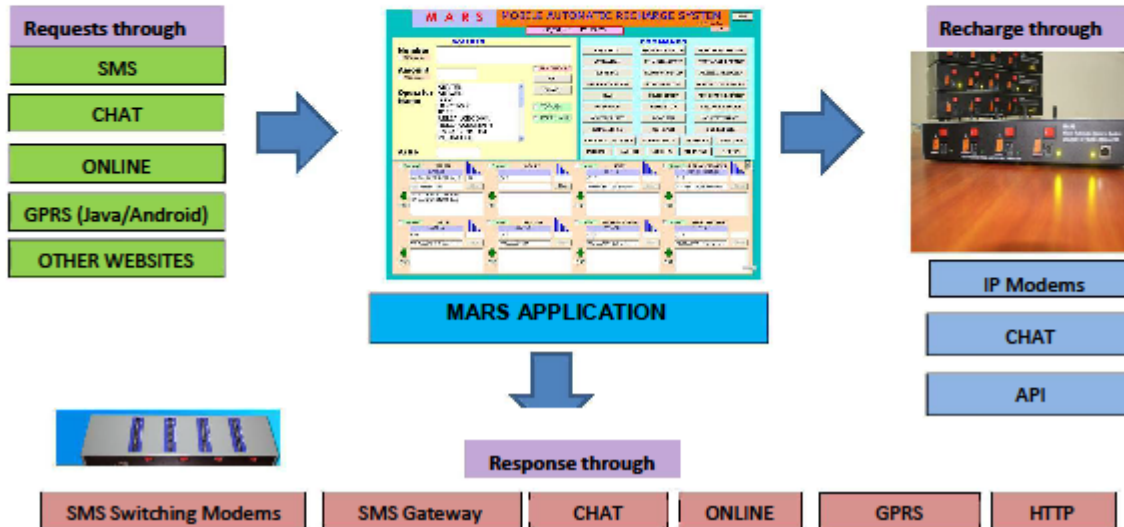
Requests through

SMS

CHAT

ONLINE

GPRS (Java/Android)

OTHER WEBSITES

M A R S    MOBILE AUTOMATIC RECHARGE SYSTEM

Number

Amount

Operator Name

MARS APPLICATION

Recharge through

IP Modems

CHAT

API

Response through

SMS Switching Modems

SMS Gateway

CHAT

ONLINE

GPRS

HTTP